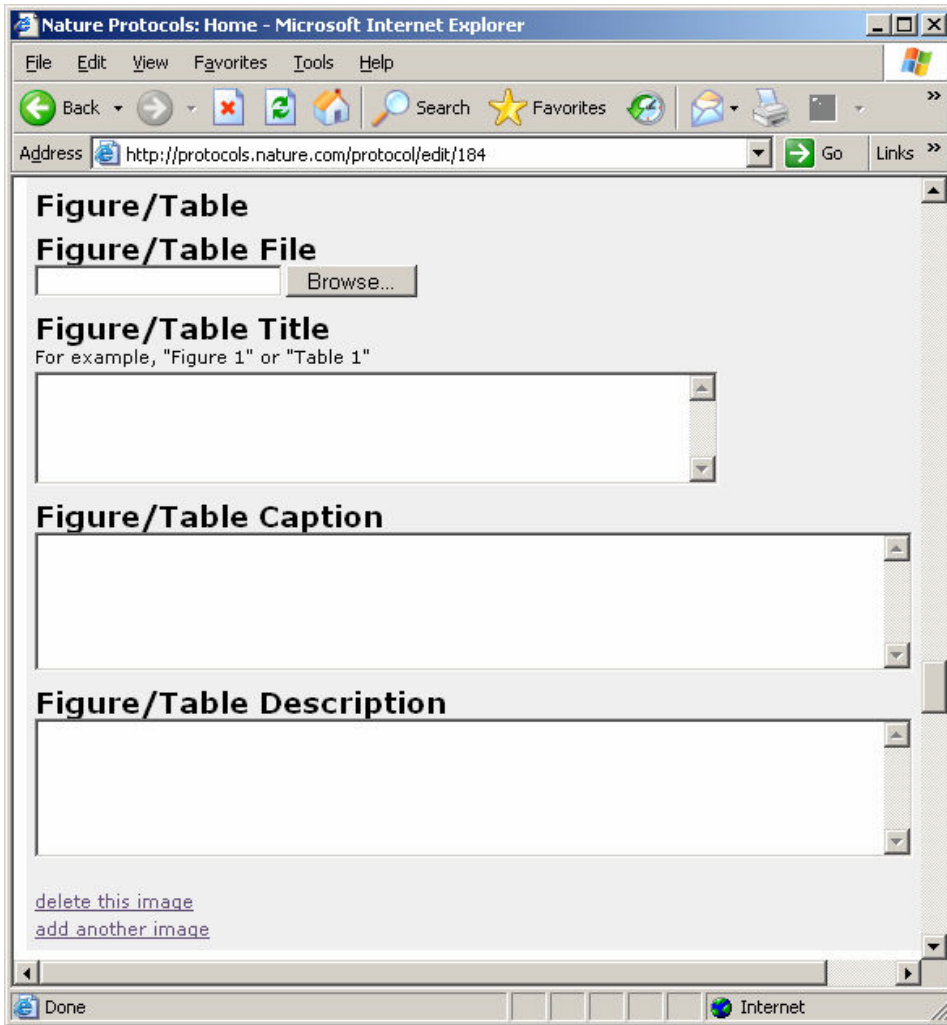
Nature Protocols: Home - Microsoft Internet Explorer

File Edit View Favorites Tools Help

Back Search Favorites

Address http://protocols.nature.com/protocol/edit/184 Go Links

Figure/Table

Figure/Table File

Browse...

Figure/Table Title

For example, "Figure 1" or "Table 1"

Figure/Table Caption

Figure/Table Description

delete this image

add another image

Done Internet